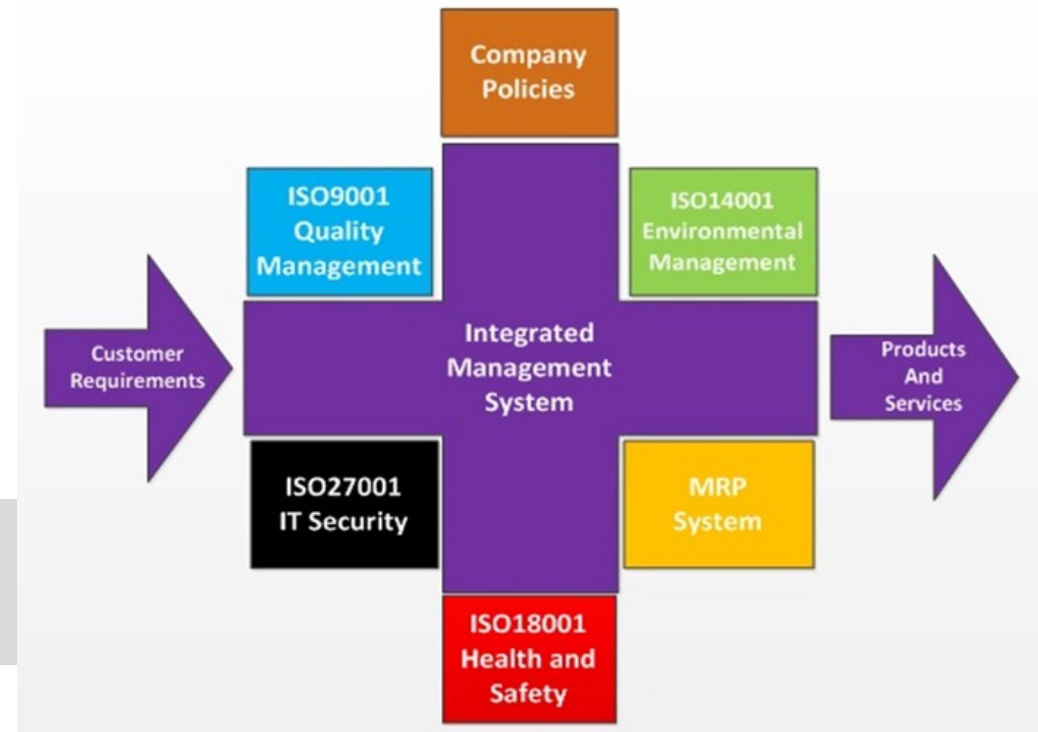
Company Policies

ISO9001 Quality Management

ISO14001 Environmental Management

Customer Requirements

Integrated Management System

Products And Services

ISO27001 IT Security

MRP System

ISO18001 Health and Safety